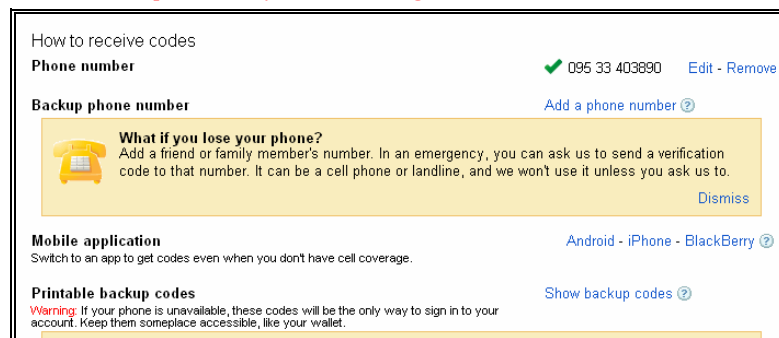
How to receive codes

Phone number

095 33 403890 Edit - Remove

Backup phone number

Add a phone number ?

What if you lose your phone?
Add a friend or family member's number. In an emergency, you can ask us to send a verification code to that number. It can be a cell phone or landline, and we won't use it unless you ask us to.

Dismiss

Mobile application
Switch to an app to get codes even when you don't have cell coverage.

Android - iPhone - BlackBerry ?

Printable backup codes
Warning: If your phone is unavailable, these codes will be the only way to sign in to your account. Keep them someplace accessible, like your wallet.

Show backup codes ?